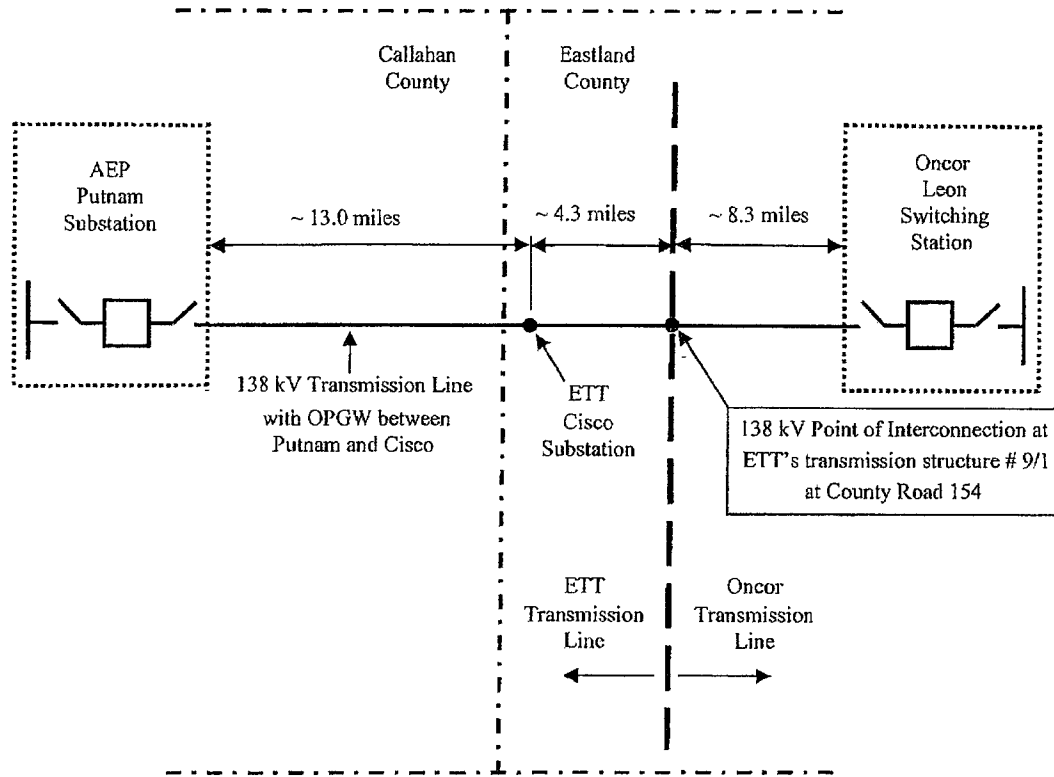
Callahan County

Eastland County

AEP Putnam Substation

~ 13.0 miles

~ 4.3 miles

~ 8.3 miles

Oncor Leon Switching Station

138 kV Transmission Line with OPGW between Putnam and Cisco

ETT Cisco Substation

138 kV Point of Interconnection at ETT's transmission structure # 9/1 at County Road 154

ETT Transmission Line

Oncor Transmission Line